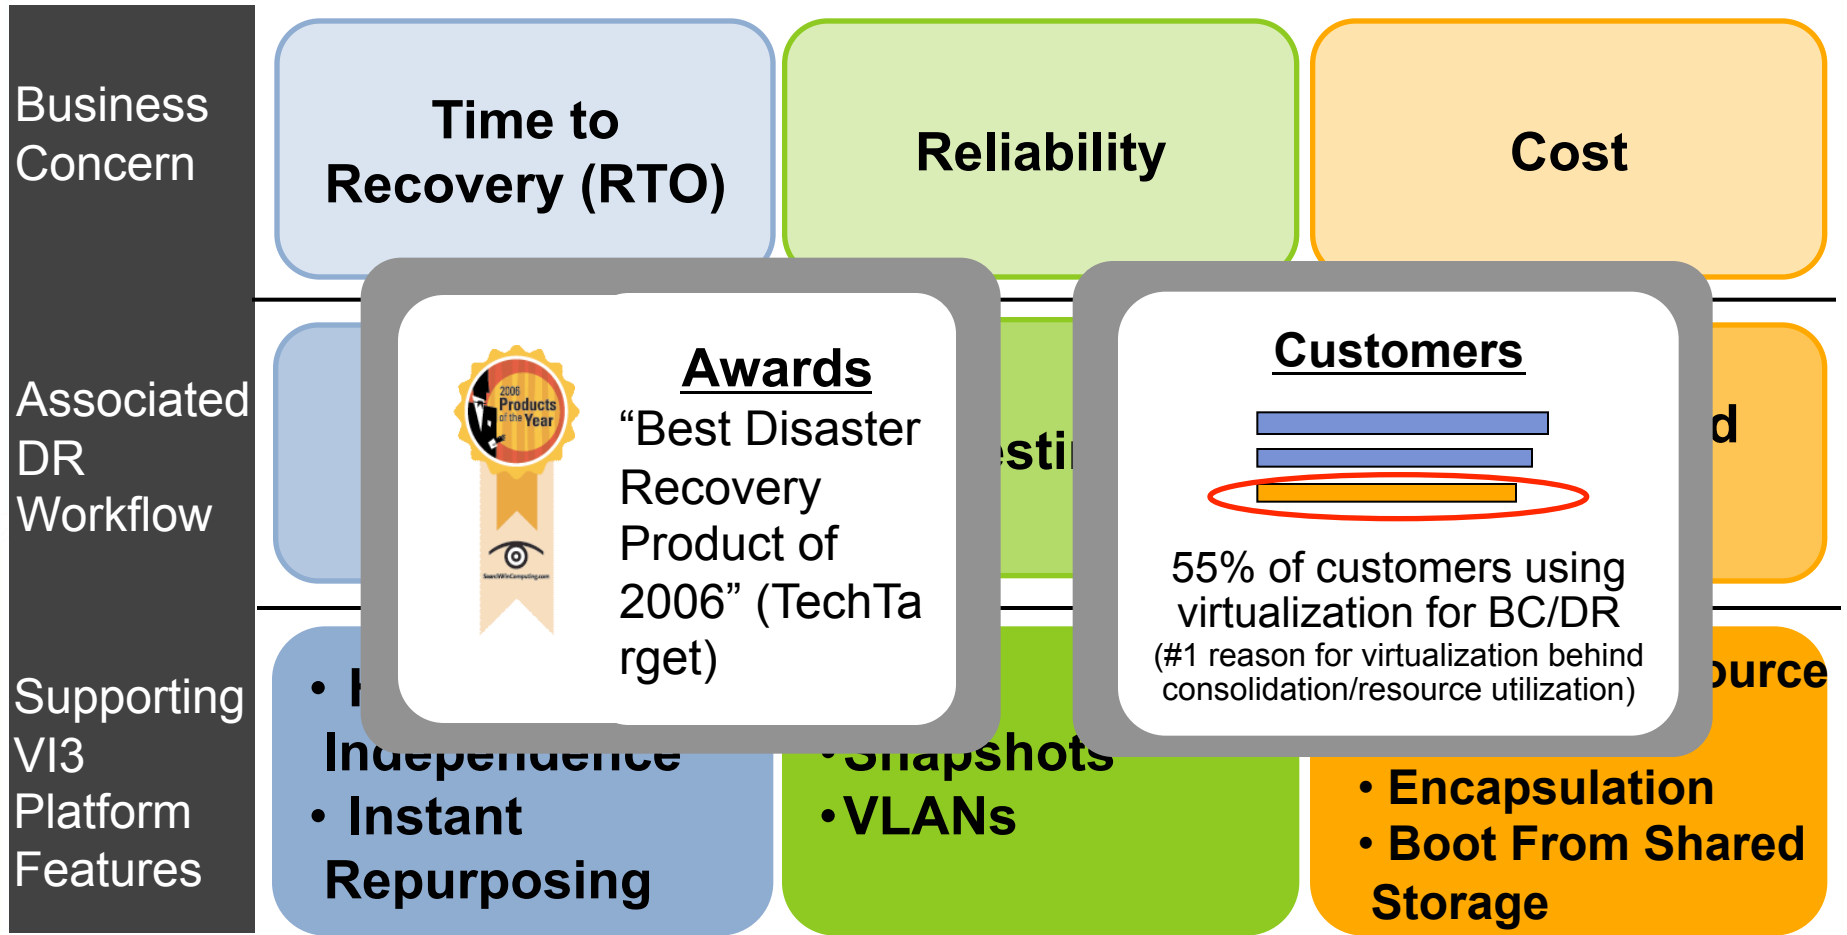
Business Concern

Time to Recovery (RTO)

Reliability

Cost

Associated DR Workflow

Supporting VI3 Platform Features

• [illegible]
Independence
• Instant Repurposing

•Snapshots
•VLANs

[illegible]ource
• Encapsulation
• Boot From Shared Storage

2006 Products of the Year

Awards
“Best Disaster Recovery Product of 2006” (TechTarget)

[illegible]esti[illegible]

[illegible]d

Customers

55% of customers using virtualization for BC/DR
(#1 reason for virtualization behind consolidation/resource utilization)